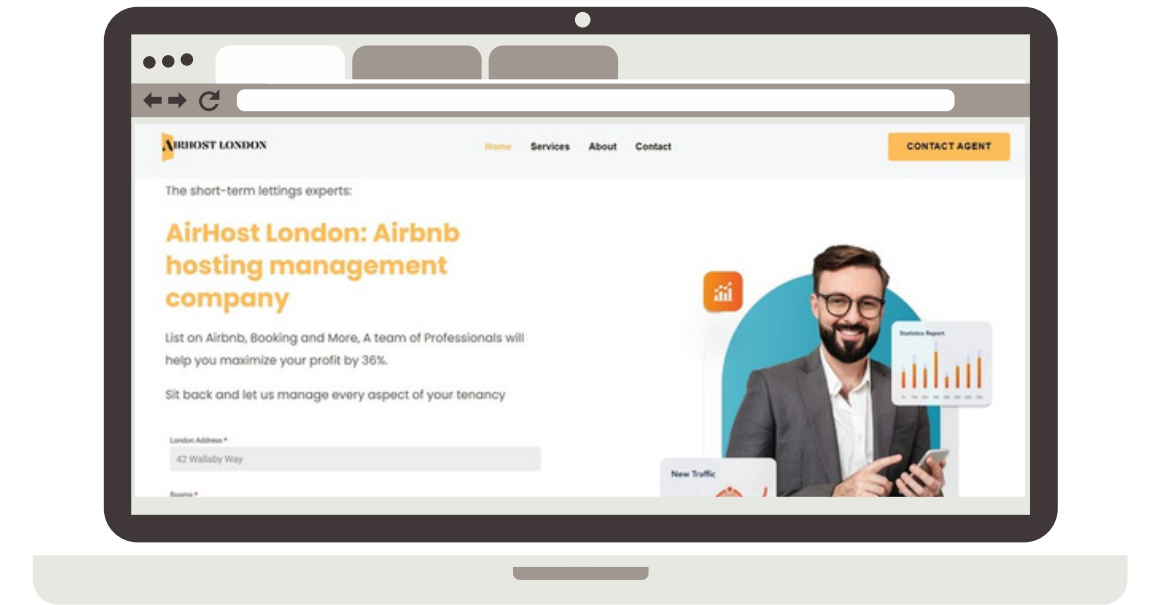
AIRHOST LONDON

Home Services About Contact

CONTACT AGENT

The short-term lettings experts:

AirHost London: Airbnb hosting management company

List on Airbnb, Booking and More, A team of Professionals will help you maximize your profit by 36%.

Sit back and let us manage every aspect of your tenancy

London Address *

42 Wallaby Way

Rooms *

Statistics Report

New Traffic